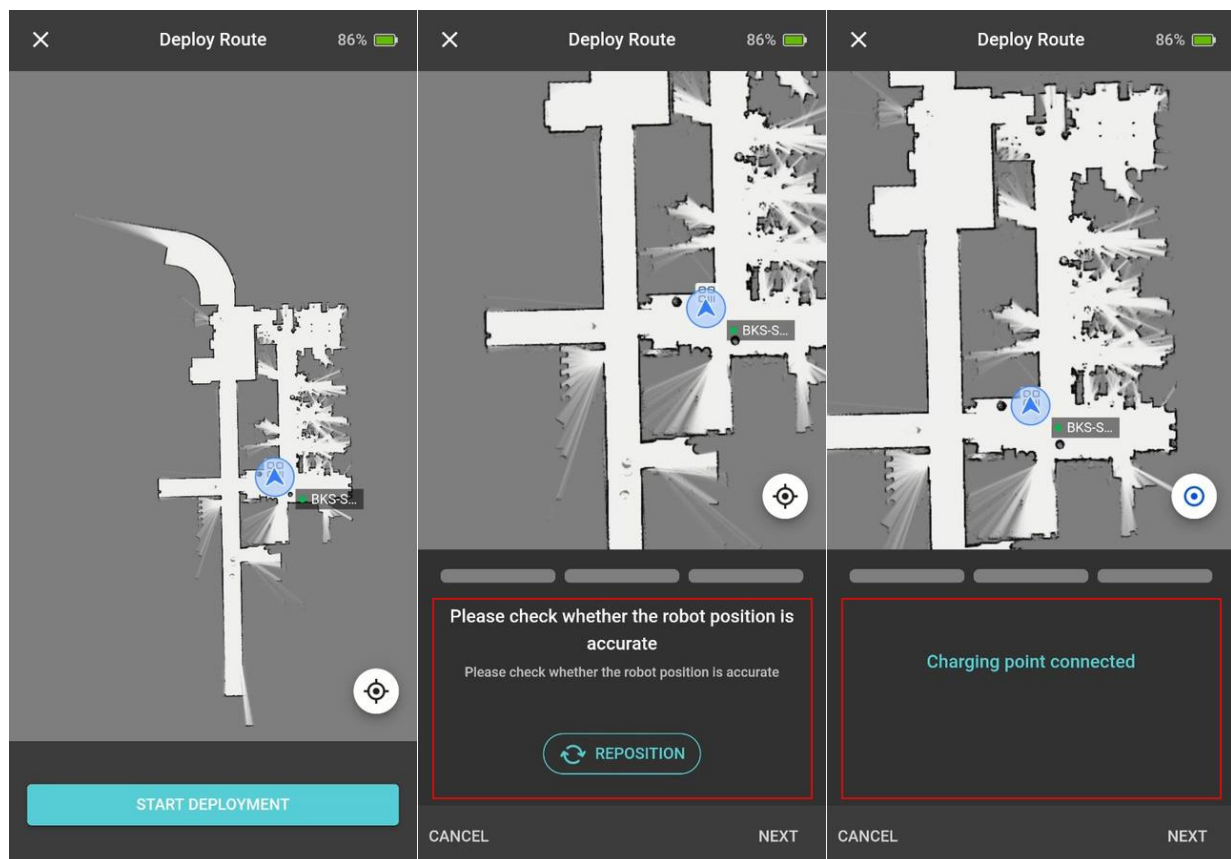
Deploy Route 86%

BKS-S...

START DEPLOYMENT

Deploy Route 86%

BKS-S...

Please check whether the robot position is accurate

Please check whether the robot position is accurate

REPOSITION

CANCEL NEXT

Deploy Route 86%

BKS-S...

Charging point connected

CANCEL NEXT